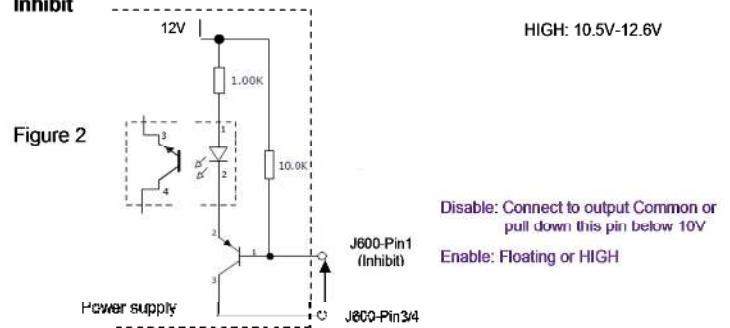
Inhibit

12V

HIGH: 10.5V-12.6V

1.00K

Figure 2

3

1

4

2

10.0K

Disable: Connect to output Common or pull down this pin below 10V

2

1

J600-Pin1 (Inhibit)

Enable: Floating or HIGH

3

Power supply

J600-Pin3/4